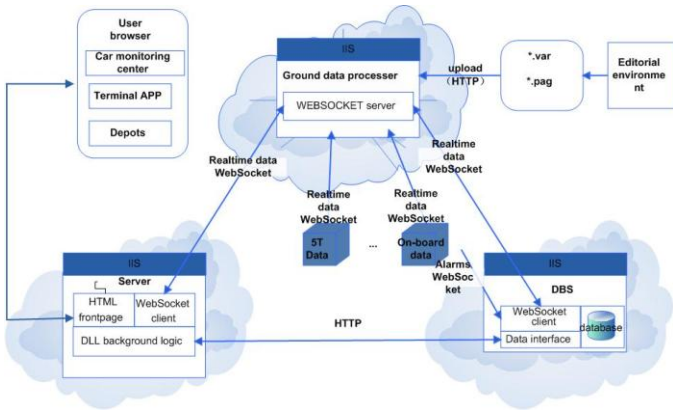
User browser

Car monitoring center

Terminal APP

Depots

IIS

Ground data processer

WEBSOCKET server

upload (HTTP)

*.var

*.pag

Editorial environment

Realtime data WebSocket

Realtime data WebSocket

Realtime data WebSocket

Realtime data WebSocket

5T Data

...

On-board data

Alarms WebSocket

IIS

Server

HTML frontpage

WebSocket client

DLL background logic

HTTP

IIS

DBS

WebSocket client

database

Data interface